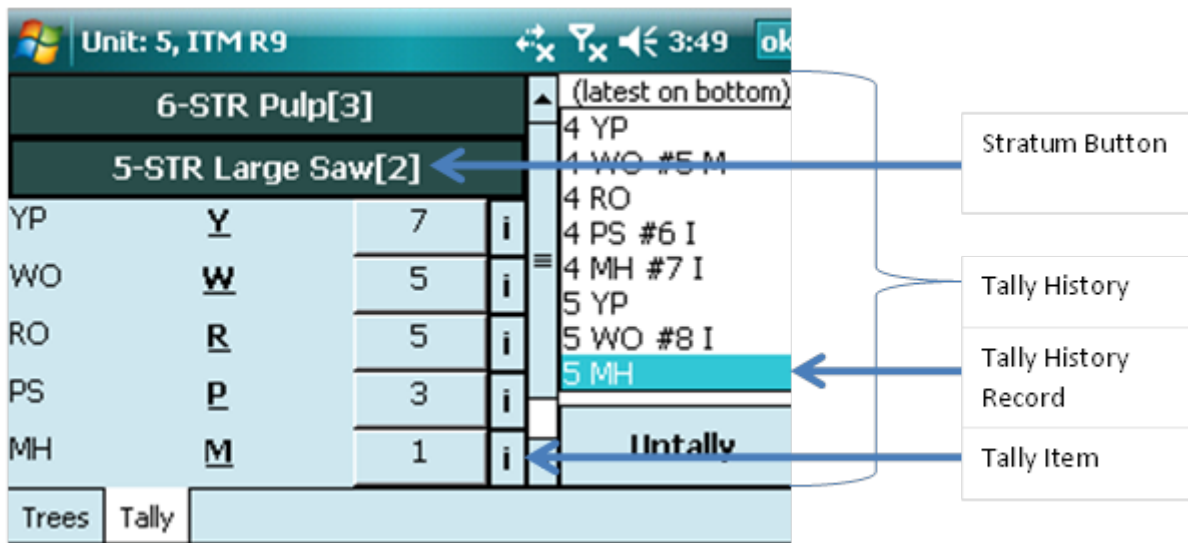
Unit: 5, ITM R9 3:49 ok

6-STR Pulp[3]

5-STR Large Saw[2]

| | | | |
|---|---|---|---|
| YP | Y | 7 | i |
| WO | W | 5 | i |
| RO | R | 5 | i |
| PS | P | 3 | i |
| MH | M | 1 | i |

(latest on bottom)
4 YP
4 WO #5 M
4 RO
4 PS #6 I
4 MH #7 I
5 YP
5 WO #8 I
5 MH

Untally

Trees Tally

Stratum Button

Tally History

Tally History Record

Tally Item